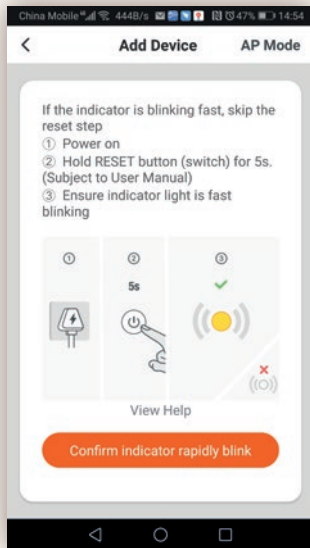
China Mobile 444B/s 47% 14:54

<

Add Device

AP Mode

If the indicator is blinking fast, skip the reset step
① Power on
② Hold RESET button (switch) for 5s. (Subject to User Manual)
③ Ensure indicator light is fast blinking

①

②

5s

③

View Help

Confirm indicator rapidly blink